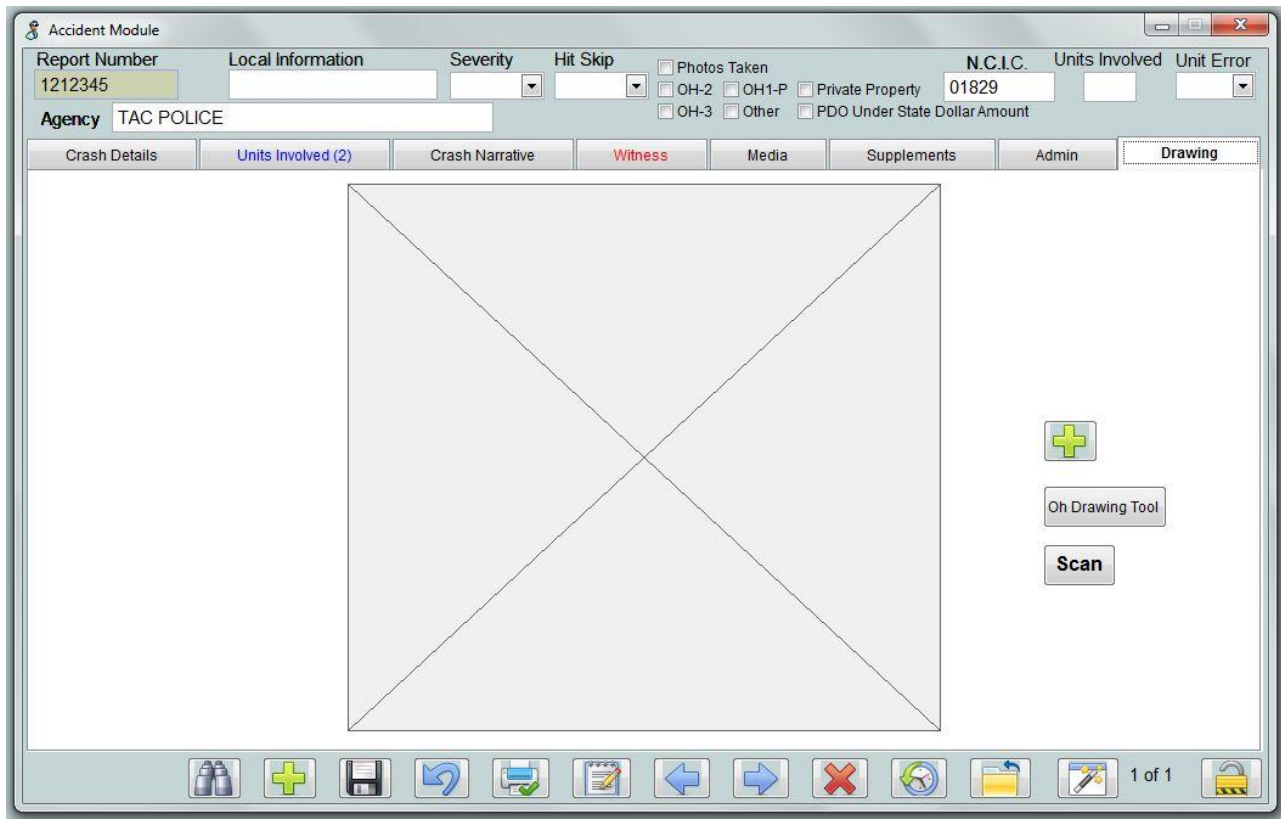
Accident Module

Report Number
1212345
Local Information
Severity
Hit Skip
Photos Taken
OH-2 OH1-P Private Property
OH-3 Other PDO Under State Dollar Amount
N.C.I.C.
01829
Units Involved
Unit Error
Agency TAC POLICE

Crash Details | Units Involved (2) | Crash Narrative | Witness | Media | Supplements | Admin | Drawing

Oh Drawing Tool
Scan

1 of 1